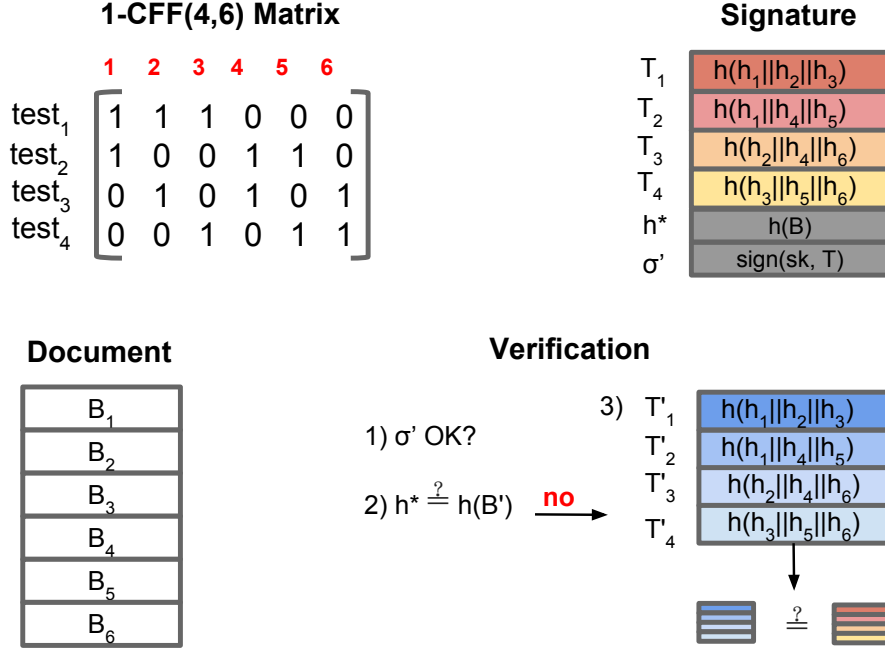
1-CFF(4,6) Matrix

|  | 1 | 2 | 3 | 4 | 5 | 6 |
|---|---|---|---|---|---|---|
| $test_1$ | 1 | 1 | 1 | 0 | 0 | 0 |
| $test_2$ | 1 | 0 | 0 | 1 | 1 | 0 |
| $test_3$ | 0 | 1 | 0 | 1 | 0 | 1 |
| $test_4$ | 0 | 0 | 1 | 0 | 1 | 1 |

Signature

$T_1$ $h(h_1||h_2||h_3)$
$T_2$ $h(h_1||h_4||h_5)$
$T_3$ $h(h_2||h_4||h_6)$
$T_4$ $h(h_3||h_5||h_6)$
h* h(B)
σ' sign(sk, T)

Document

$B_1$
$B_2$
$B_3$
$B_4$
$B_5$
$B_6$

Verification

1) σ' OK?

2) h* $\stackrel{?}{=}$ h(B')

no

3) $T'_1$ $h(h_1||h_2||h_3)$
$T'_2$ $h(h_1||h_4||h_5)$
$T'_3$ $h(h_2||h_4||h_6)$
$T'_4$ $h(h_3||h_5||h_6)$

$\stackrel{?}{=}$